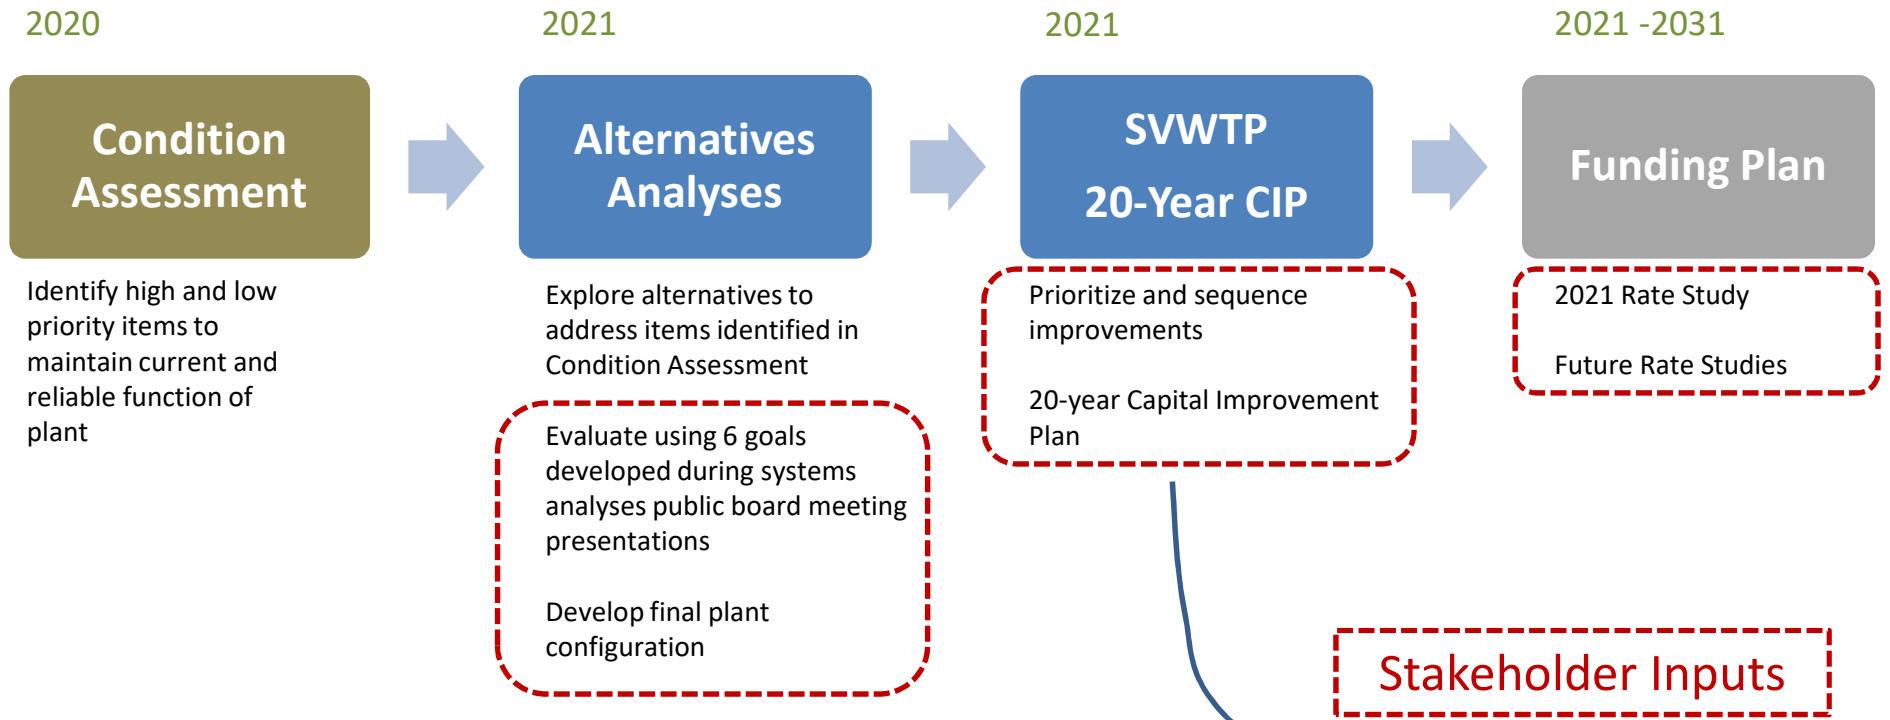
2020

Condition Assessment

Identify high and low priority items to maintain current and reliable function of plant

2021

Alternatives Analyses

Explore alternatives to address items identified in Condition Assessment

Evaluate using 6 goals developed during systems analyses public board meeting presentations

Develop final plant configuration

2021

SVWTP

20-Year CIP

Prioritize and sequence improvements

20-year Capital Improvement Plan

2021 -2031

Funding Plan

2021 Rate Study

Future Rate Studies

Stakeholder Inputs